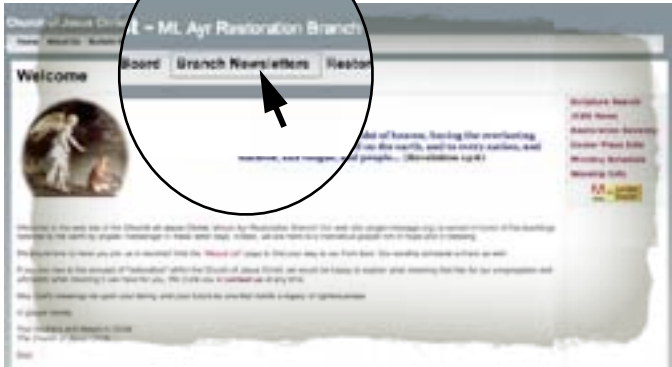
Church of Jesus Christ - ML Ayr Restoration Branch

Home About Us Bulletin Board Branch Newsletters Restor

Welcome

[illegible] of heaven, having the everlasting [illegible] on the earth, and to every nation, and kindred, and tongue, and people... (Revelation 14:6)

Scripture Search
LDS News
Restoration Seminary
Center Place Info
Worship Schedule
Meeting Info

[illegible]

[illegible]

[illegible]

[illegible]

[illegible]

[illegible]

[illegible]